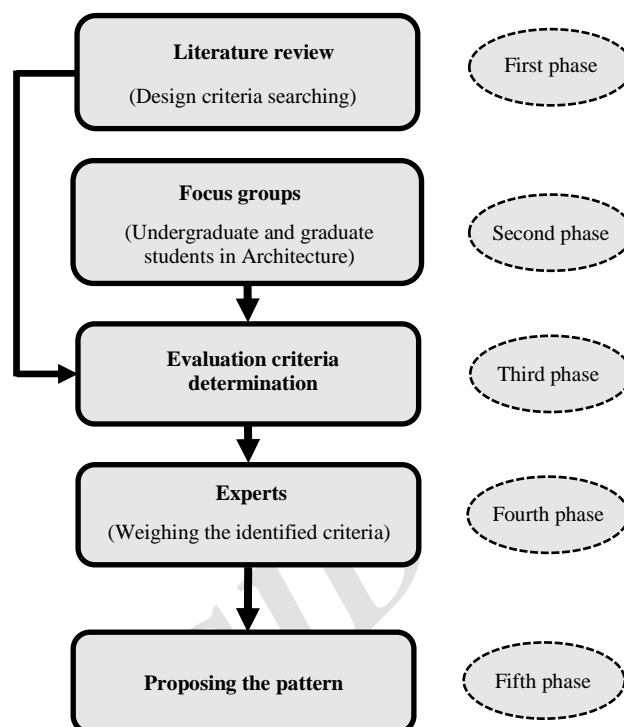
Literature review
(Design criteria searching)

First phase

Focus groups
(Undergraduate and graduate students in Architecture)

Second phase

Evaluation criteria determination

Third phase

Experts
(Weighing the identified criteria)

Fourth phase

Proposing the pattern

Fifth phase